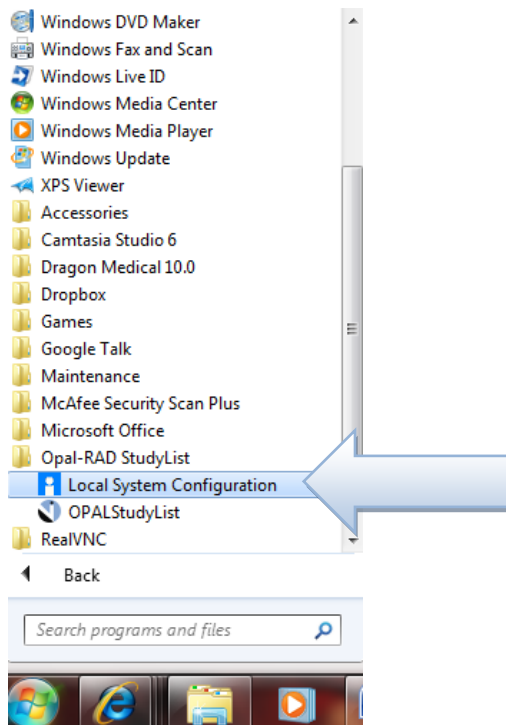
Windows DVD Maker
Windows Fax and Scan
Windows Live ID
Windows Media Center
Windows Media Player
Windows Update
XPS Viewer
Accessories
Camtasia Studio 6
Dragon Medical 10.0
Dropbox
Games
Google Talk
Maintenance
McAfee Security Scan Plus
Microsoft Office
Opal-RAD StudyList
Local System Configuration
OPALStudyList
RealVNC

Back

Search programs and files